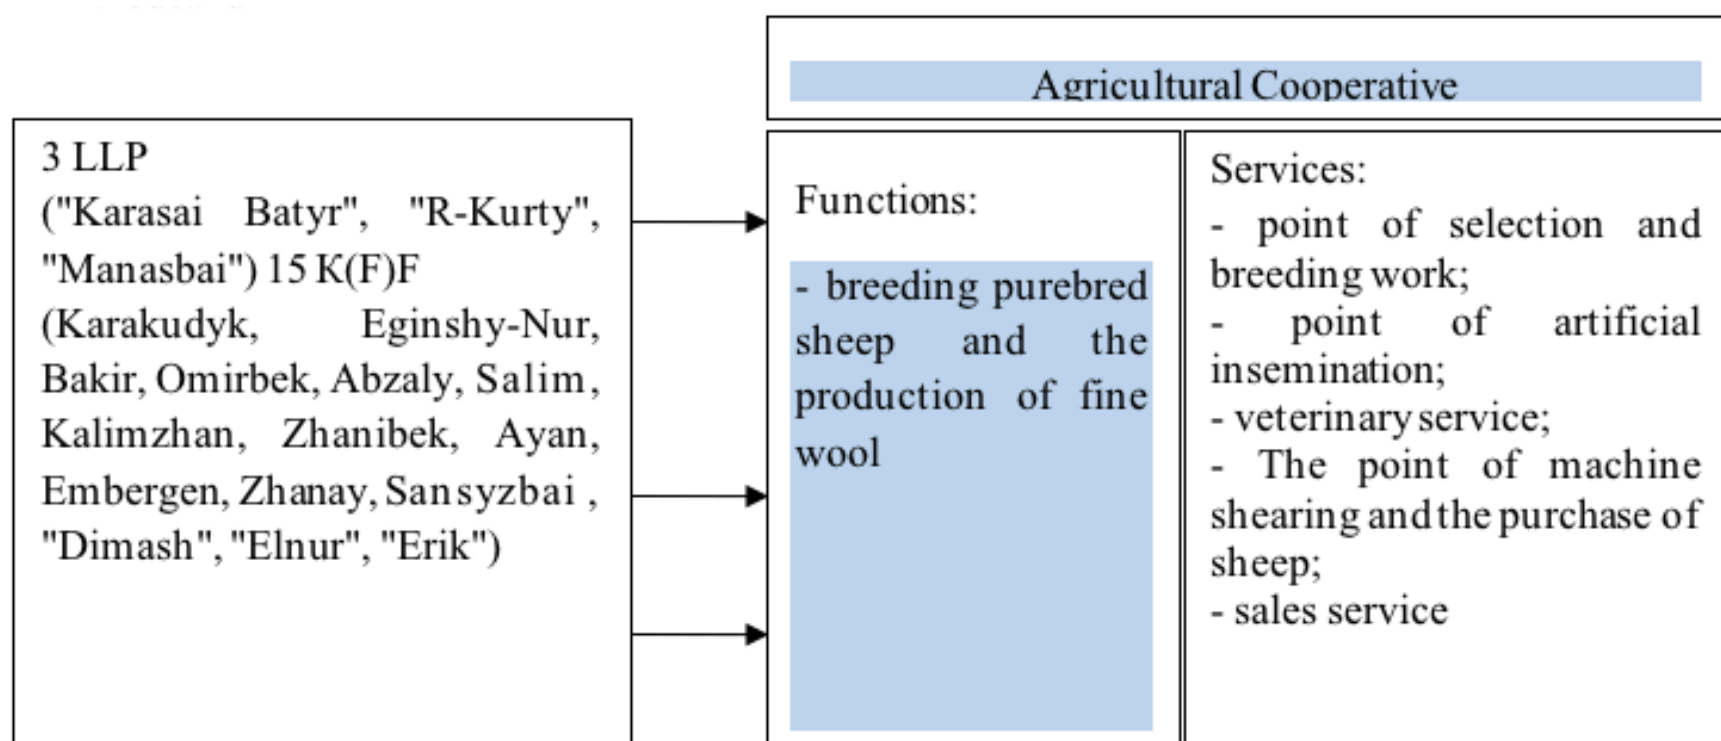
Agricultural Cooperative

3 LLP ("Karasai Batyr", "R-Kurty", "Manasbai") 15 K(F)F (Karakudyk, Eginshy-Nur, Bakir, Omirbek, Abzaly, Salim, Kalimzhan, Zhanibek, Ayan, Embergen, Zhanay, Sansyzbai , "Dimash", "Elnur", "Erik")

Functions:

- breeding purebred sheep and the production of fine wool

Services:
- point of selection and breeding work;
- point of artificial insemination;
- veterinary service;
- The point of machine shearing and the purchase of sheep;
- sales service